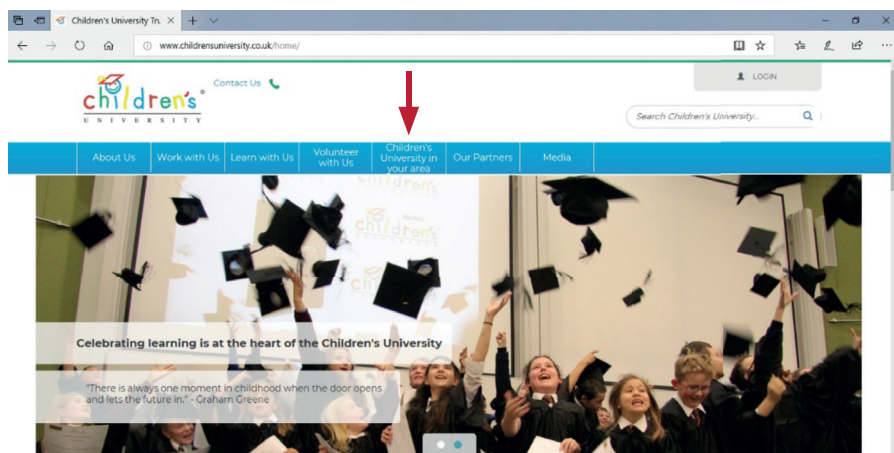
Children's University Tru

www.childrensuniversity.co.uk/home/

Contact Us

children's®
UNIVERSITY

LOGIN

Search Children's University...

About Us | Work with Us | Learn with Us | Volunteer with Us | Children's University in your area | Our Partners | Media

Celebrating learning is at the heart of the Children's University

"There is always one moment in childhood when the door opens and lets the future in." - Graham Greene